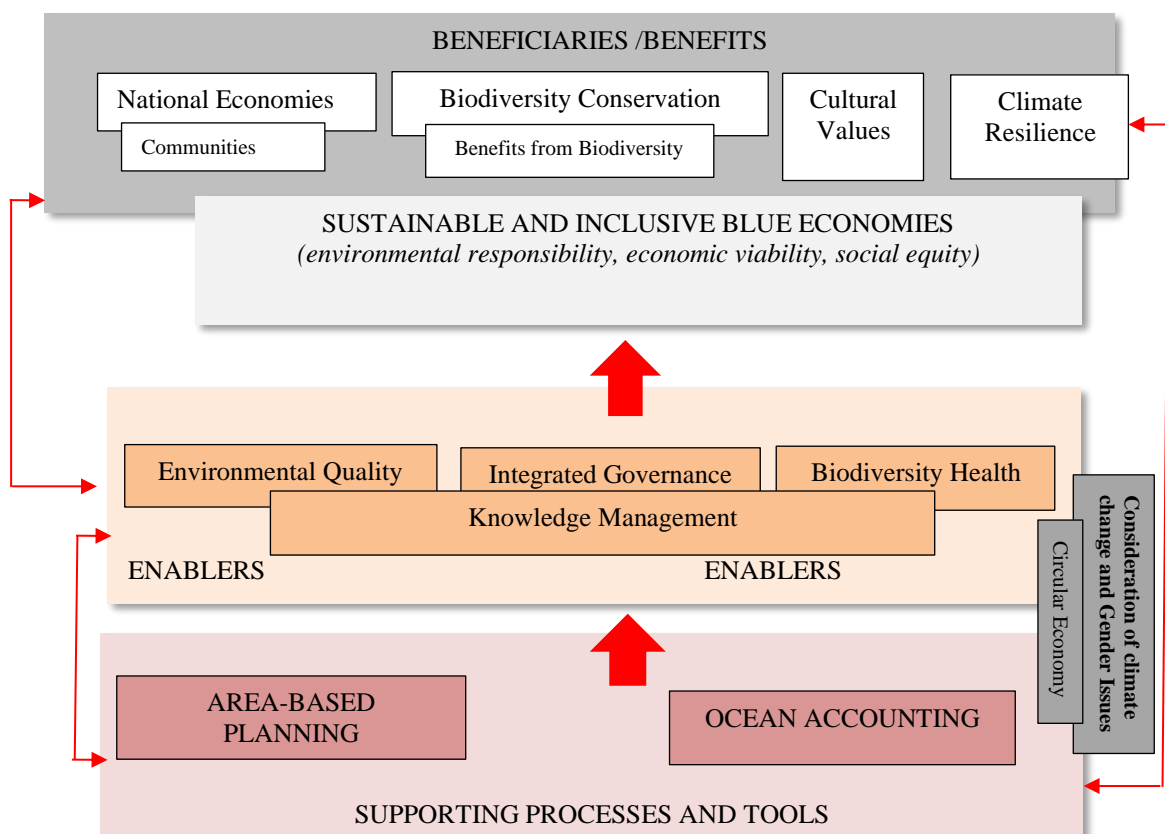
BENEFICIARIES /BENEFITS

National Economies

Communities

Biodiversity Conservation

Benefits from Biodiversity

Cultural Values

Climate Resilience

SUSTAINABLE AND INCLUSIVE BLUE ECONOMIES
*(environmental responsibility, economic viability, social equity)*

Environmental Quality

Integrated Governance

Biodiversity Health

Knowledge Management

ENABLERS

ENABLERS

Consideration of climate change and Gender Issues

Circular Economy

AREA-BASED PLANNING

OCEAN ACCOUNTING

SUPPORTING PROCESSES AND TOOLS